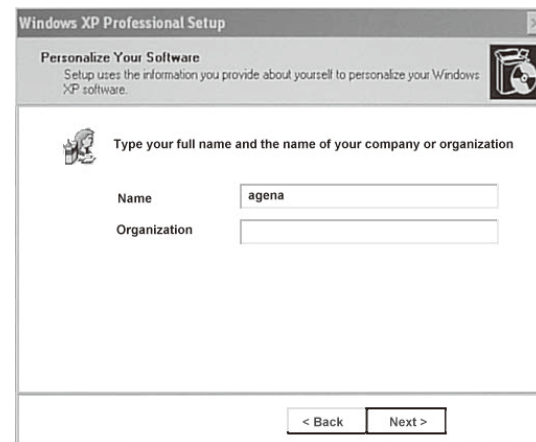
Windows XP Professional Setup

Personalize Your Software
Setup uses the information you provide about yourself to personalize your Windows XP software.

Type your full name and the name of your company or organization

Name agena

Organization

< Back Next >